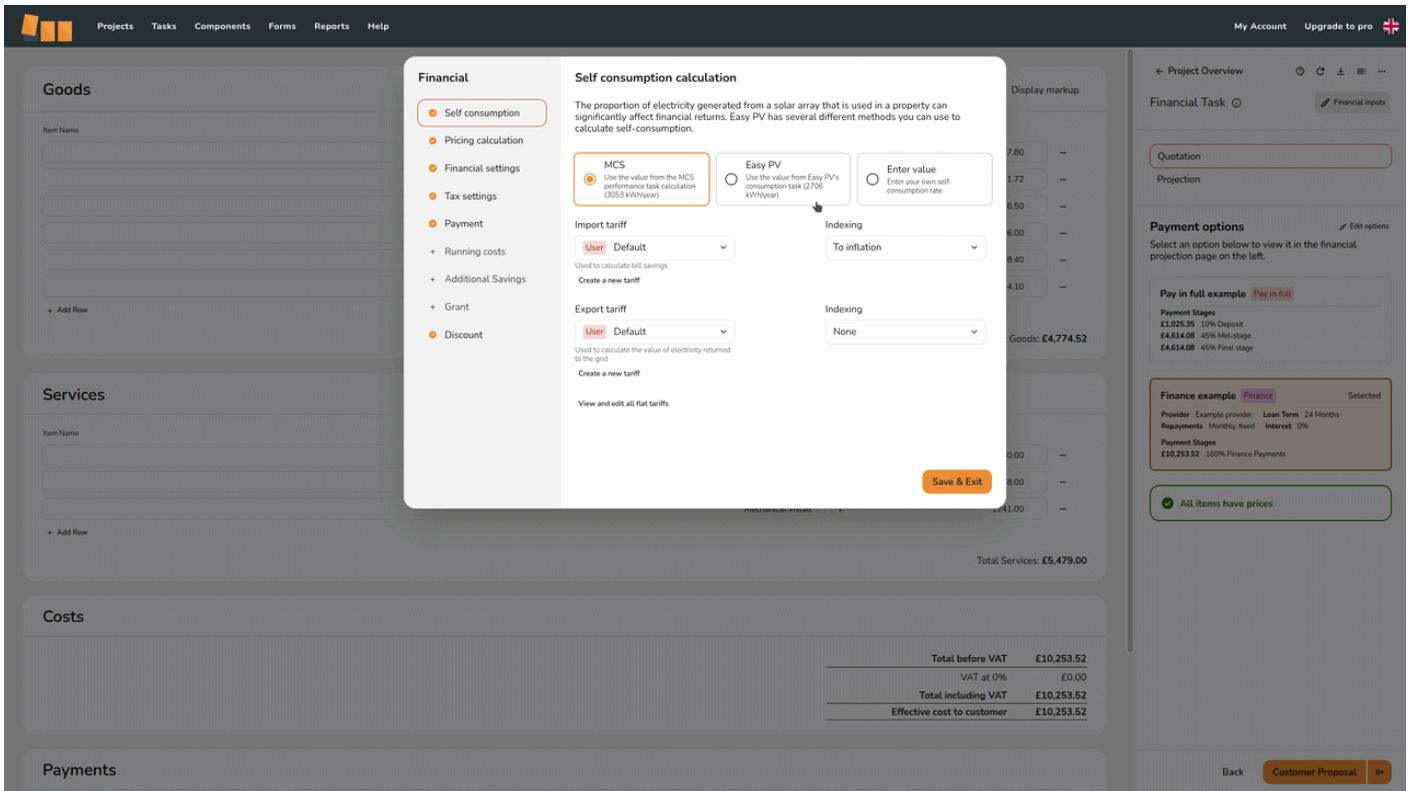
Projects Tasks Components Forms Reports Help

My Account Upgrade to pro

Goods

Display markup

Item Name

7.80 –
1.72 –
6.50 –
6.00 –
8.40 –
4.10 –

+ Add Row

Goods: £4,774.52

Services

Item Name

0.00 –
8.00 –
Mechanical install 1 1241.00 –

+ Add Row

Total Services: £5,479.00

Costs

| | |
|---|---|
| Total before VAT | £10,253.52 |
| VAT at 0% | £0.00 |
| Total including VAT | £10,253.52 |
| Effective cost to customer | £10,253.52 |

Payments

Financial

Self consumption
Pricing calculation
Financial settings
Tax settings
Payment
+ Running costs
+ Additional Savings
+ Grant
Discount

Self consumption calculation

The proportion of electricity generated from a solar array that is used in a property can significantly affect financial returns. Easy PV has several different methods you can use to calculate self-consumption.

MCS
Use the value from the MCS performance task calculation (3053 kWh/year)

Easy PV
Use the value from Easy PV's consumption task (2706 kWh/year)

Enter value
Enter your own self-consumption rate

Import tariff
User Default
Used to calculate bill savings
Create a new tariff

Indexing
To inflation

Export tariff
User Default
Used to calculate the value of electricity returned to the grid
Create a new tariff

Indexing
None

View and edit all flat tariffs

Save & Exit

← Project Overview

Financial Task

Financial inputs

Quotation
Projection

Payment options

Edit options

Select an option below to view it in the financial projection page on the left.

Pay in full example Pay in full
Payment Stages
£1,025.35 10% Deposit
£4,614.08 45% Mid-stage
£4,614.08 45% Final stage

Finance example Finance Selected
Provider Example provider Loan Term 24 Months
Repayments Monthly, fixed Interest 0%
Payment Stages
£10,253.52 100% Finance Payments

All items have prices

Back Customer Proposal